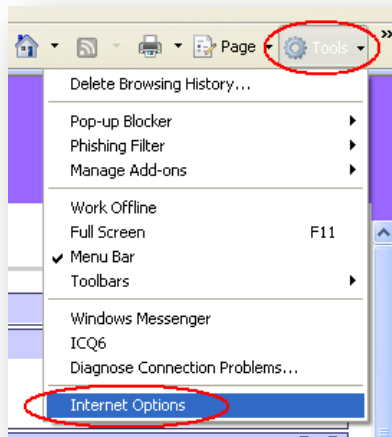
Page Tools

Delete Browsing History...

Pop-up Blocker
Phishing Filter
Manage Add-ons

Work Offline
Full Screen F11
Menu Bar
Toolbars

Windows Messenger
ICQ6
Diagnose Connection Problems...

Internet Options